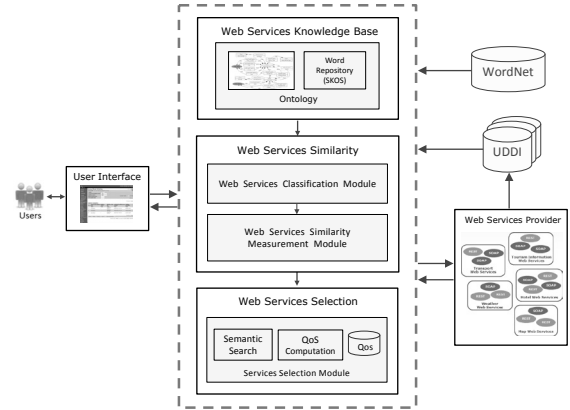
Web Services Knowledge Base

Word Repository (SKOS)

Ontology

WordNet

UDDI

Web Services Similarity

Web Services Classification Module

Web Services Similarity Measurement Module

User Interface

Users

Web Services Provider

SOAP

SOAP

SOAP

Transport Web Services

SOAP

SOAP

SOAP

Tourism Information Web Services

SOAP

SOAP

Weather Web Services

REST

REST

REST

Hotel Web Services

REST

REST

Map Web Services

Web Services Selection

Semantic Search

QoS Computation

Qos

Services Selection Module